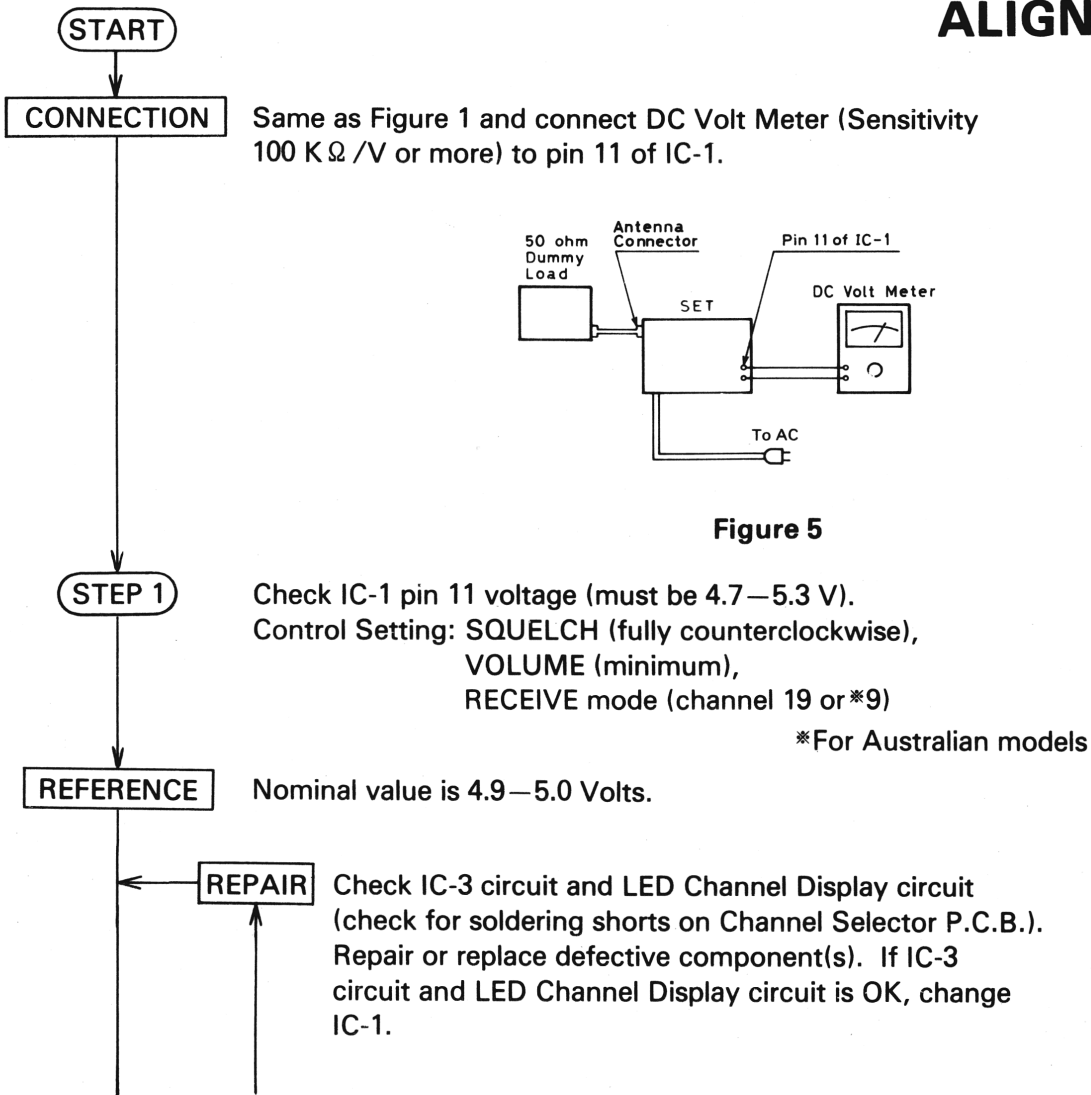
ALIGN

START

CONNECTION

Same as Figure 1 and connect DC Volt Meter (Sensitivity 100 K$\Omega$ /V or more) to pin 11 of IC-1.

50 ohm Dummy Load

Antenna Connector

SET

Pin 11 of IC-1

DC Volt Meter

To AC

Figure 5

STEP 1

Check IC-1 pin 11 voltage (must be 4.7—5.3 V).
Control Setting: SQUELCH (fully counterclockwise), VOLUME (minimum), RECEIVE mode (channel 19 or ※9)

※For Australian models

REFERENCE

Nominal value is 4.9—5.0 Volts.

REPAIR

Check IC-3 circuit and LED Channel Display circuit (check for soldering shorts on Channel Selector P.C.B.). Repair or replace defective component(s). If IC-3 circuit and LED Channel Display circuit is OK, change IC-1.